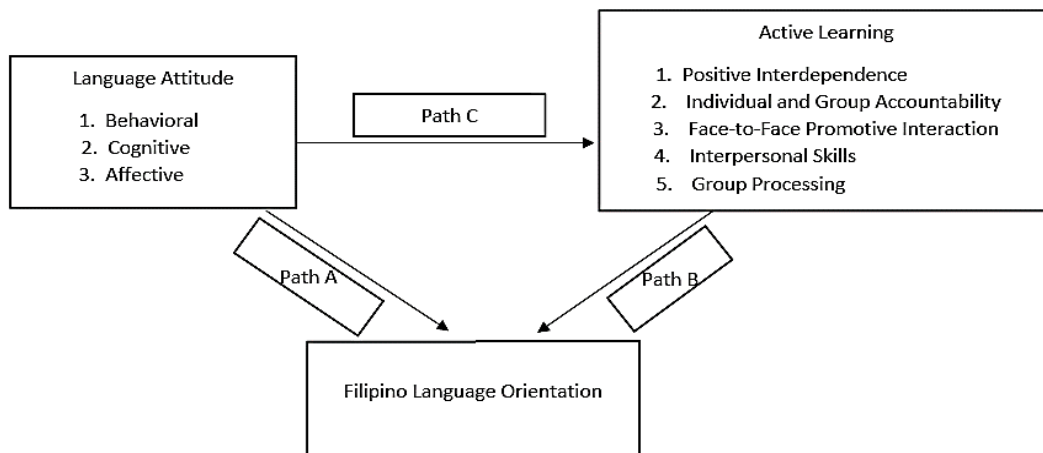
Language Attitude

1. Behavioral
2. Cognitive
3. Affective

Path C

Active Learning

1. Positive Interdependence
2. Individual and Group Accountability
3. Face-to-Face Promotive Interaction
4. Interpersonal Skills
5. Group Processing

Path A

Path B

Filipino Language Orientation